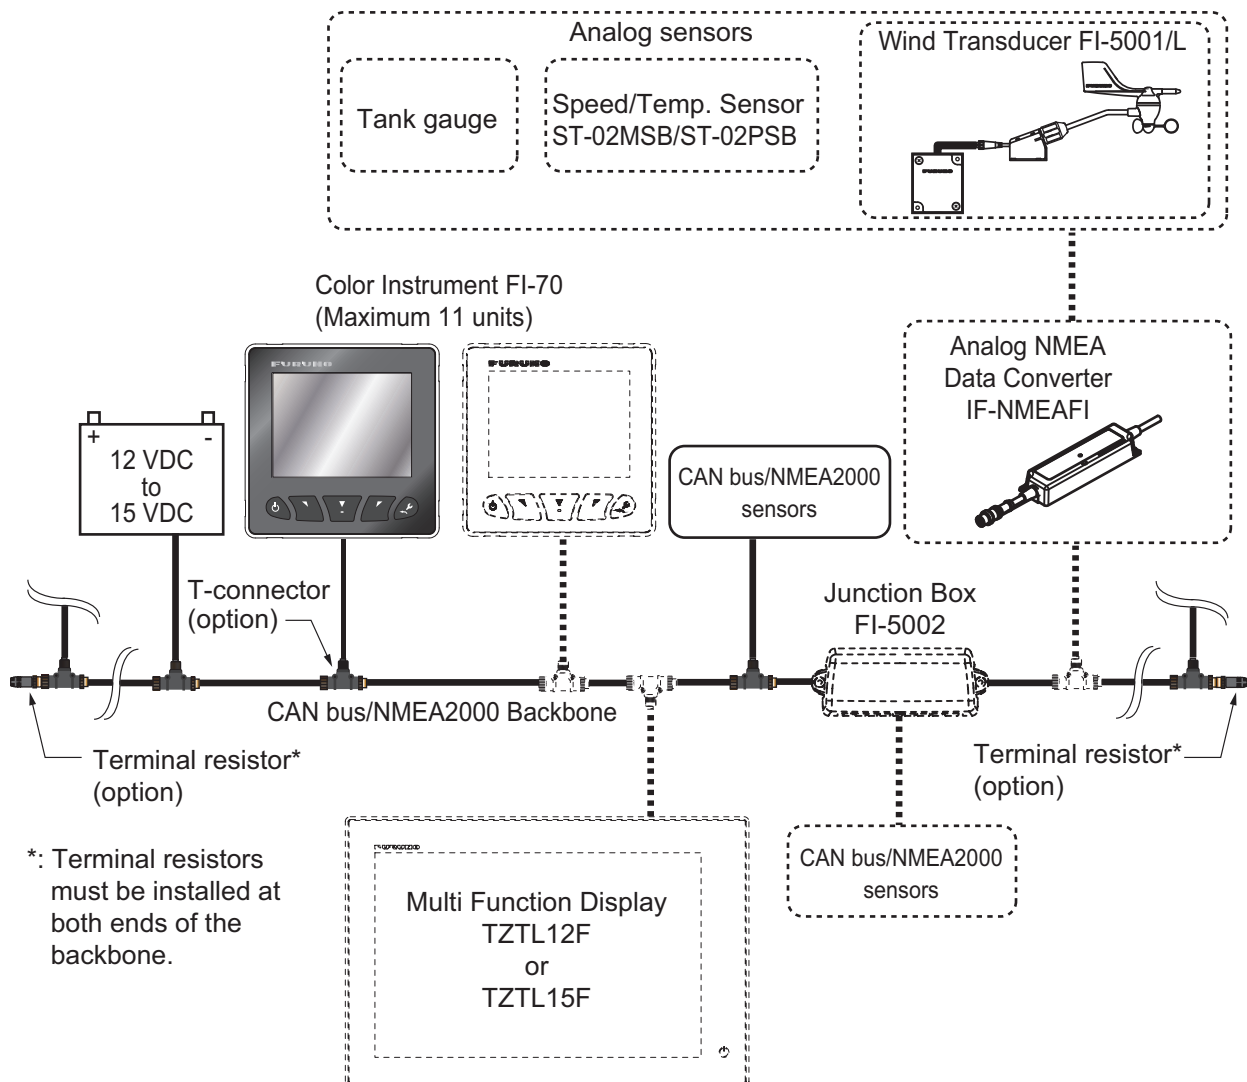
Analog sensors

Tank gauge

Speed/Temp. Sensor
ST-02MSB/ST-02PSB

Wind Transducer FI-5001/L

Color Instrument FI-70
(Maximum 11 units)

FURUNO

FURUNO

Analog NMEA
Data Converter
IF-NMEAFI

+ -
12 VDC
to
15 VDC

CAN bus/NMEA2000
sensors

T-connector
(option)

Junction Box
FI-5002

CAN bus/NMEA2000 Backbone

Terminal resistor*
(option)

Terminal resistor*
(option)

*: Terminal resistors must be installed at both ends of the backbone.

Multi Function Display
TZTL12F
or
TZTL15F

CAN bus/NMEA2000
sensors